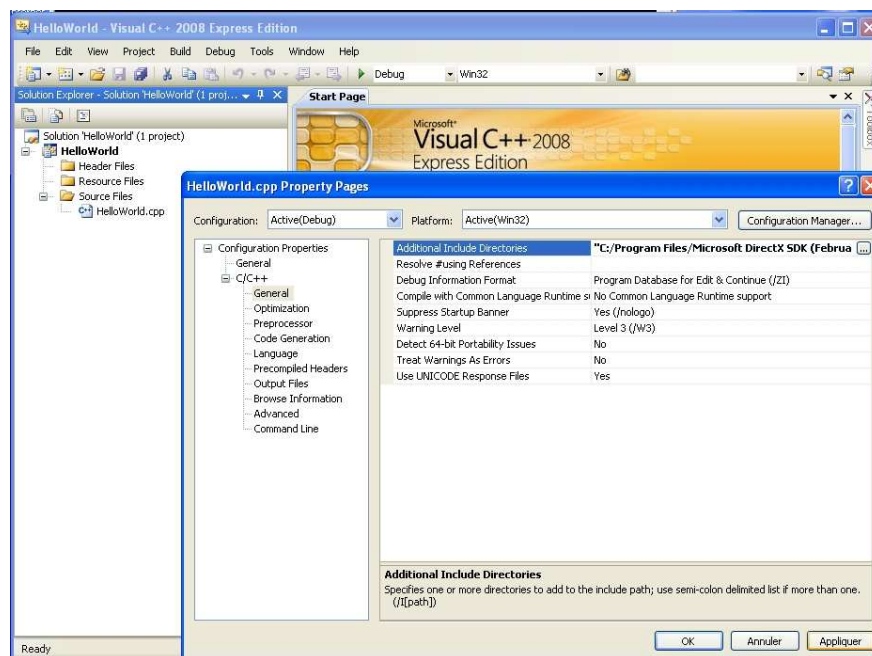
HelloWorld - Visual C++ 2008 Express Edition

File Edit View Project Build Debug Tools Window Help

Debug Win32

Solution Explorer - Solution 'HelloWorld' (1 proj...

Start Page

Solution 'HelloWorld' (1 project)
HelloWorld
Header Files
Resource Files
Source Files
HelloWorld.cpp

Microsoft® Visual C++ 2008 Express Edition

HelloWorld.cpp Property Pages

Configuration: Active(Debug) Platform: Active(Win32) Configuration Manager...

Configuration Properties
General
C/C++
General
Optimization
Preprocessor
Code Generation
Language
Precompiled Headers
Output Files
Browse Information
Advanced
Command Line

| | |
|---|---|
| Additional Include Directories | "C:/Program Files/Microsoft DirectX SDK (Februa |
| Resolve #using References | |
| Debug Information Format | Program Database for Edit & Continue (/ZI) |
| Compile with Common Language Runtime s | No Common Language Runtime support |
| Suppress Startup Banner | Yes (/nologo) |
| Warning Level | Level 3 (/W3) |
| Detect 64-bit Portability Issues | No |
| Treat Warnings As Errors | No |
| Use UNICODE Response Files | Yes |

Additional Include Directories
Specifies one or more directories to add to the include path; use semi-colon delimited list if more than one. (/I[path])

OK Annuler Appliquer

Ready